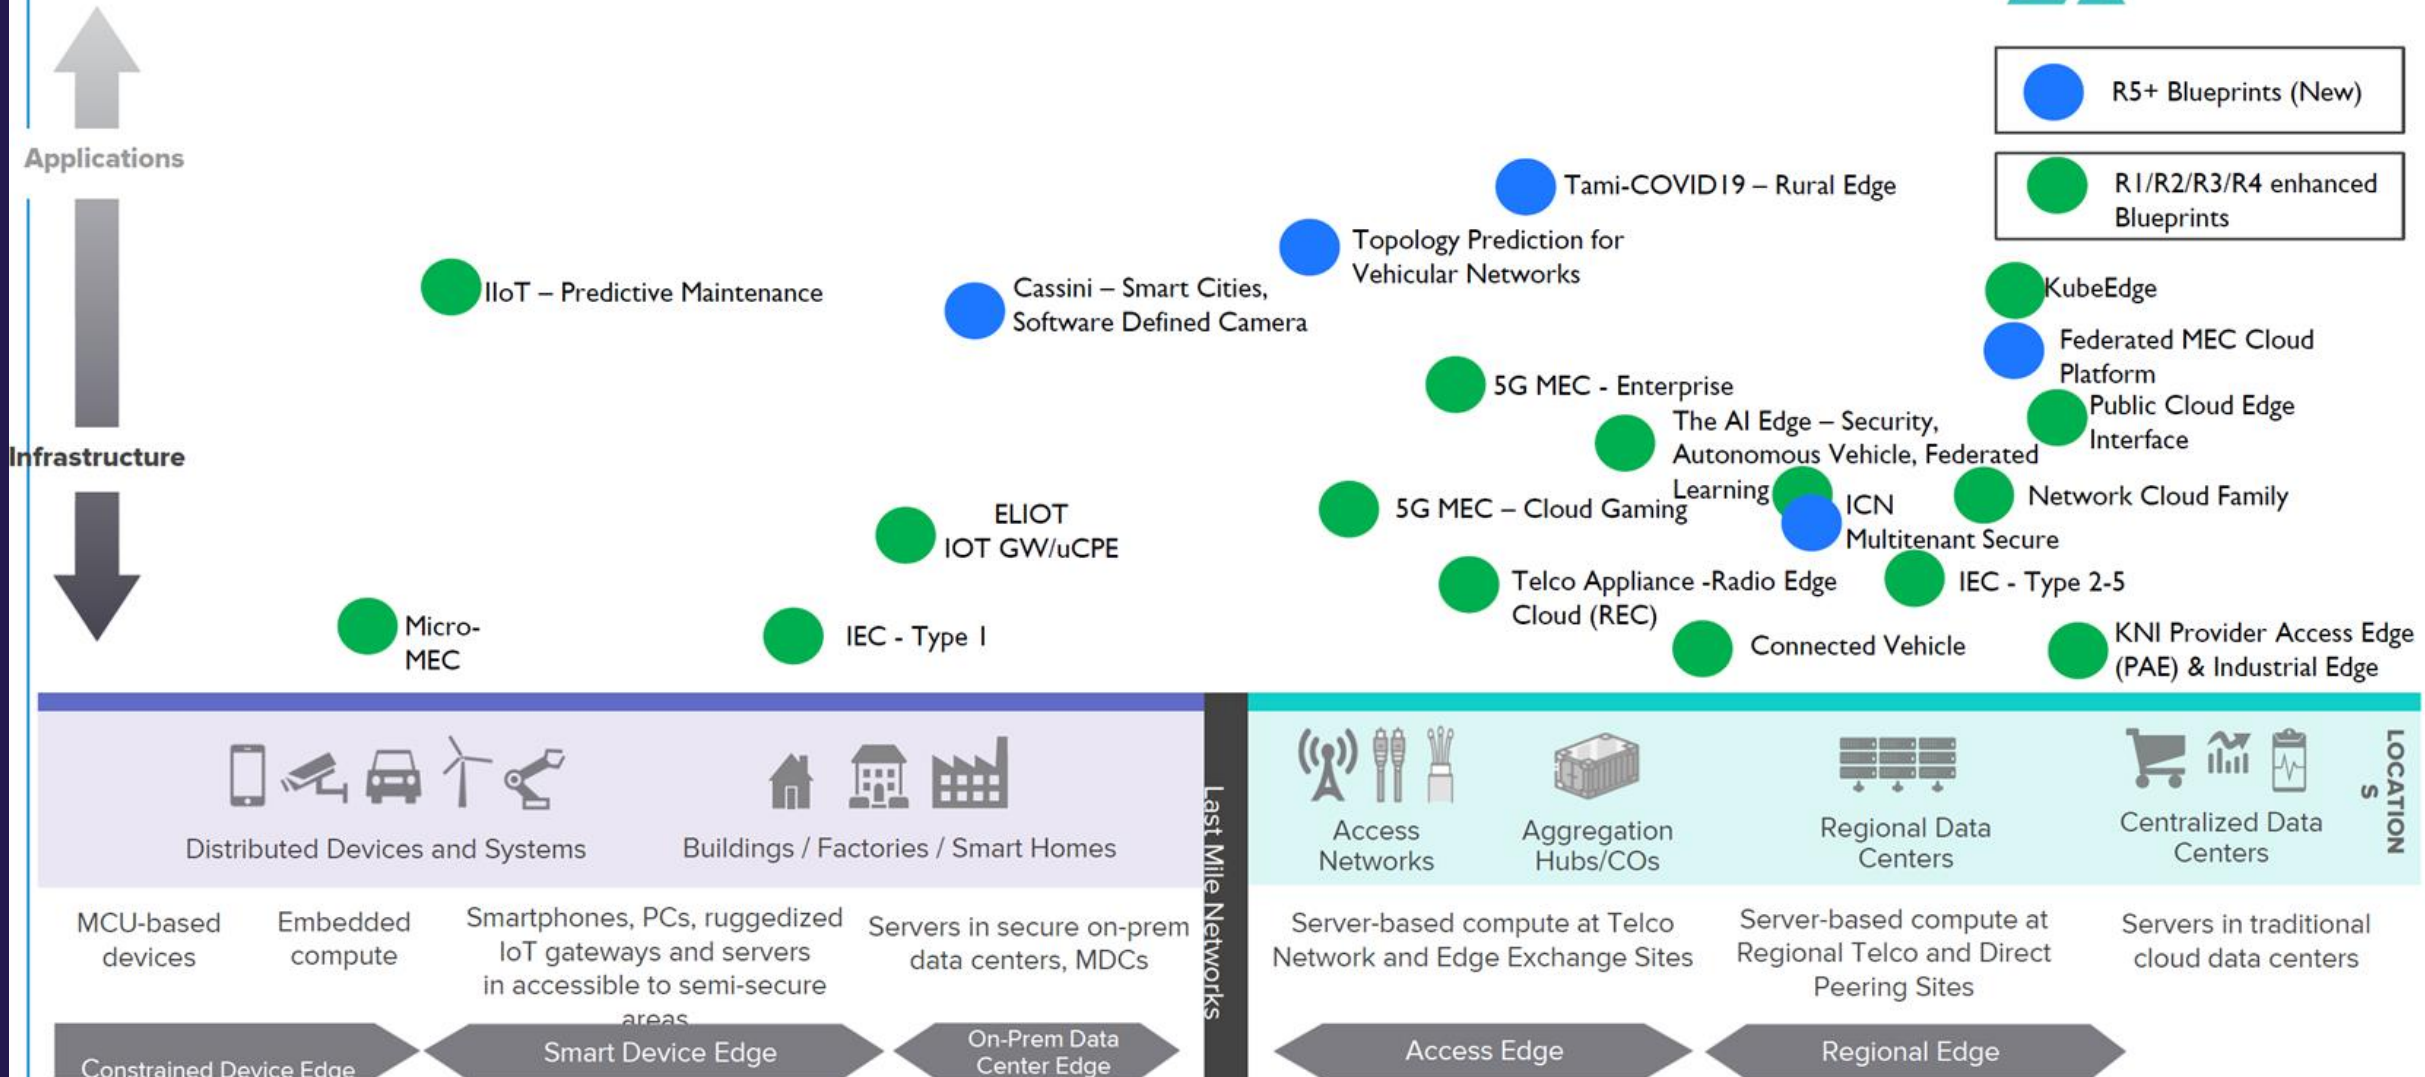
Applications

Infrastructure

R5+ Blueprints (New)

R1/R2/R3/R4 enhanced Blueprints

Tami-COVID19 – Rural Edge

Topology Prediction for Vehicular Networks

IIoT – Predictive Maintenance

Cassini – Smart Cities, Software Defined Camera

KubeEdge

Federated MEC Cloud Platform

5G MEC - Enterprise

Public Cloud Edge Interface

The AI Edge – Security, Autonomous Vehicle, Federated Learning

ICN

Network Cloud Family

5G MEC – Cloud Gaming

Multitenant Secure

ELIOT IOT GW/uCPE

Telco Appliance -Radio Edge Cloud (REC)

IEC - Type 2-5

Micro-MEC

IEC - Type 1

Connected Vehicle

KNI Provider Access Edge (PAE) & Industrial Edge

Distributed Devices and Systems

Buildings / Factories / Smart Homes

Last Mile Networks

Access Networks

Aggregation Hubs/COs

Regional Data Centers

Centralized Data Centers

LOCATIONS

MCU-based devices

Embedded compute

Smartphones, PCs, ruggedized IoT gateways and servers in accessible to semi-secure areas

Servers in secure on-prem data centers, MDCs

Server-based compute at Telco Network and Edge Exchange Sites

Server-based compute at Regional Telco and Direct Peering Sites

Servers in traditional cloud data centers

Constrained Device Edge

Smart Device Edge

On-Prem Data Center Edge

Access Edge

Regional Edge